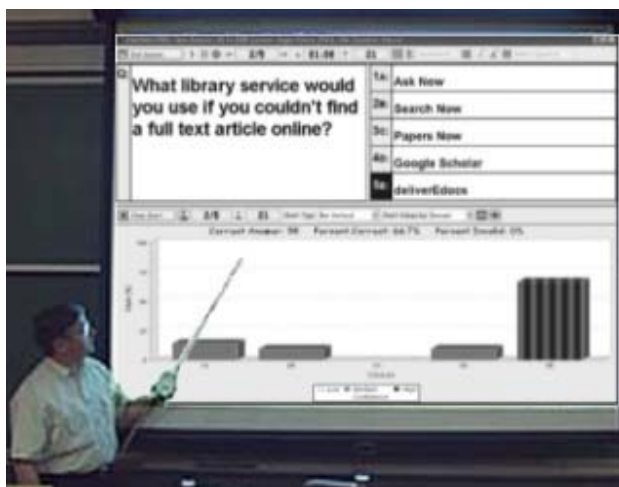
Q. What library service would you use if you couldn't find a full text article online?

1a. Ask Now
2a. Search Now
3c. Papers Now
4c. Google Scholar
5a. deliverEdocs

2/5
01:08
21

2/5
21

Correct Answer: 5E Percent Correct: 66.7% Percent Invalid: 0%

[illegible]